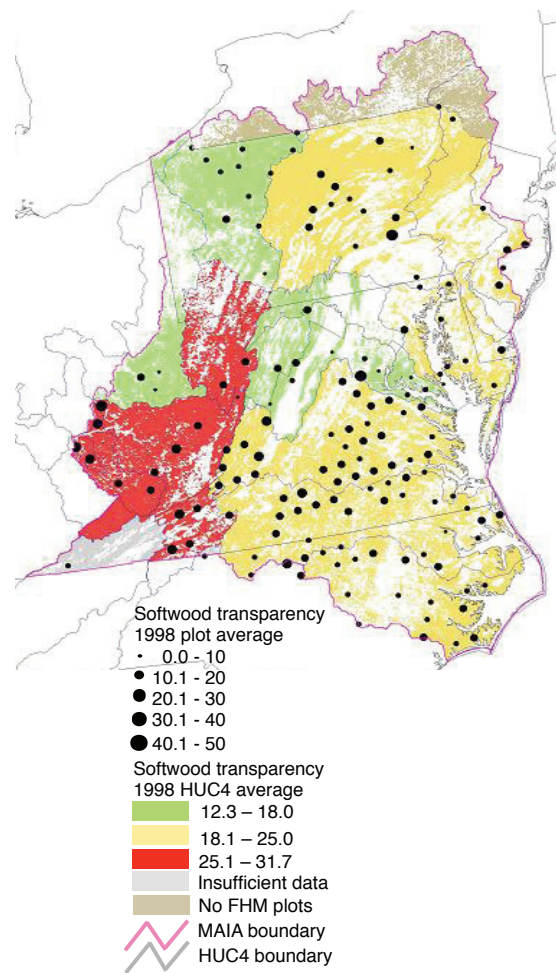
Softwood transparency
1998 plot average
0.0 - 10
10.1 - 20
20.1 - 30
30.1 - 40
40.1 - 50

Softwood transparency
1998 HUC4 average
12.3 – 18.0
18.1 – 25.0
25.1 – 31.7
Insufficient data
No FHM plots
MAIA boundary
HUC4 boundary